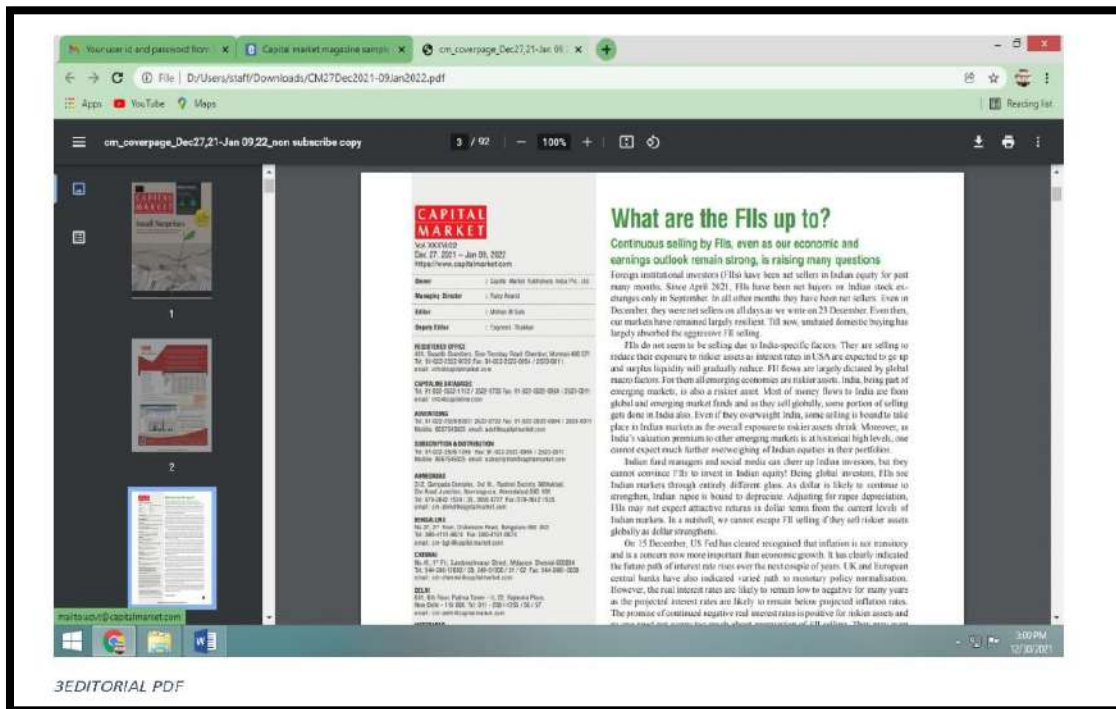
Your user id and password from ×
Capital market magazine sample ×
cm_coverpage_Dec27,21-Jan 09 ×
+

File | D:/Users/staff/Downloads/CM27Dec2021-09Jan2022.pdf

Apps YouTube Maps
Reading list

cm_coverpage_Dec27,21-Jan 09,22_non subscribe copy
3 / 92 — 100% +

1
2

CAPITAL MARKET
Vol XXXVI/22
Dec 27, 2021 — Jan 09, 2022
https://www.capitalmarket.com

| Owner | : Capital Market Publishers India Pvt. Ltd. |
|---|---|
| Managing Director | : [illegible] |
| Editor | : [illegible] |
| Deputy Editor | : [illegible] |

REGISTERED OFFICE
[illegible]

CAPITALINE DATABASES
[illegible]

ADVERTISING
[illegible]

SUBSCRIPTION & DISTRIBUTION
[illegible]

AHMEDABAD
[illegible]

BENGALURU
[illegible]

CHENNAI
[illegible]

DELHI
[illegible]

What are the FIIs up to?

Continuous selling by FIIs, even as our economic and earnings outlook remain strong, is raising many questions

Foreign institutional investors (FIIs) have been net sellers in Indian equity for past many months. Since April 2021, FIIs have been net buyers on Indian stock exchanges only in September. In all other months they have been net sellers. Even in December, they were net sellers on all days as we write on 23 December. Even then, our markets have remained largely resilient. Till now, unabated domestic buying has largely absorbed the aggressive FII selling.

FIIs do not seem to be selling due to India-specific factors. They are selling to reduce their exposure to riskier assets as interest rates in USA are expected to go up and surplus liquidity will gradually reduce. FII flows are largely dictated by global macro factors. For them all emerging economies are riskier assets. India, being part of emerging markets, is also a riskier asset. Most of money flows to India are from global and emerging market funds and as they sell globally, some portion of selling gets done in India also. Even if they overweight India, some selling is bound to take place in Indian markets as the overall exposure to riskier assets shrink. Moreover, as India's valuation premium to other emerging markets is at historical high levels, one cannot expect much further overweighing of Indian equities in their portfolios.

Indian fund managers and social media can cheer up Indian investors, but they cannot convince FIIs to invest in Indian equity! Being global investors, FIIs see Indian markets through entirely different glass. As dollar is likely to continue to strengthen, Indian rupee is bound to depreciate. Adjusting for rupee depreciation, FIIs may not expect attractive returns in dollar terms from the current levels of Indian markets. In a nutshell, we cannot escape FII selling if they sell riskier assets globally as dollar strengthens.

On 15 December, US Fed has cleared recognised that inflation is not transitory and is a concern now more important than economic growth. It has clearly indicated the future path of interest rate rises over the next couple of years. UK and European central banks have also indicated varied path to monetary policy normalisation. However, the real interest rates are likely to remain low to negative for many years as the projected interest rates are likely to remain below projected inflation rates. The promise of continued negative real interest rates is positive for riskier assets and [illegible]

mailto:ucvt@capitalmarket.com

3:00 PM
12/30/2021

3EDITORIAL PDF